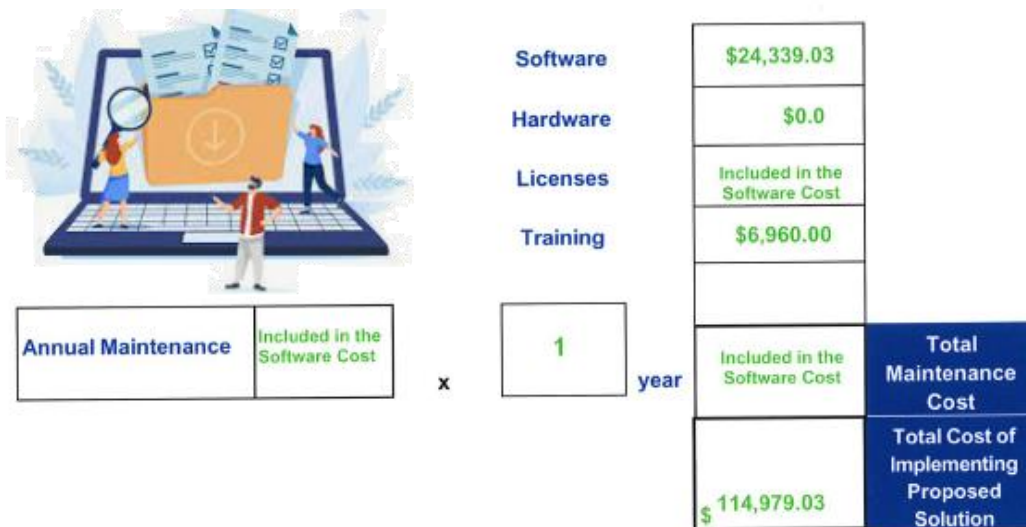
Software
$24,339.03

Hardware
$0.0

Licenses
Included in the Software Cost

Training
$6,960.00

| Annual Maintenance | Included in the Software Cost |
|---|---|

x

1

year

Included in the Software Cost

Total Maintenance Cost

$ 114,979.03

Total Cost of Implementing Proposed Solution